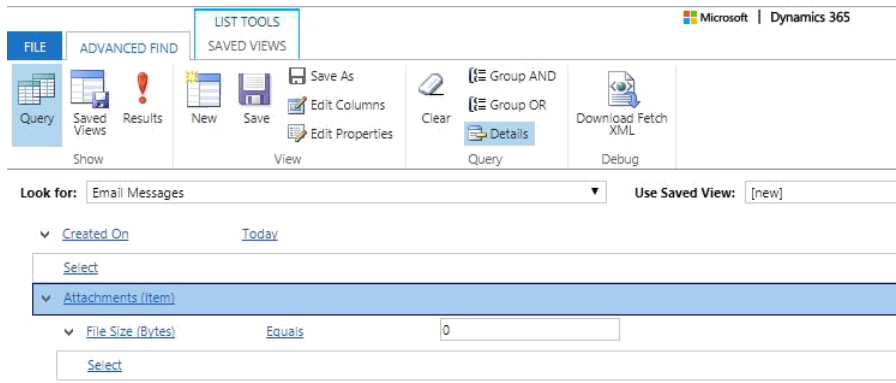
LIST TOOLS

Microsoft | Dynamics 365

FILE ADVANCED FIND SAVED VIEWS

Query Saved Views Results
Show

New Save Save As Edit Columns Edit Properties
View

Clear Group AND Group OR Details
Query

Download Fetch XML
Debug

Look for: Email Messages

Use Saved View: [new]

Created On Today

Select

Attachments (Item)

File Size (Bytes) Equals 0

Select